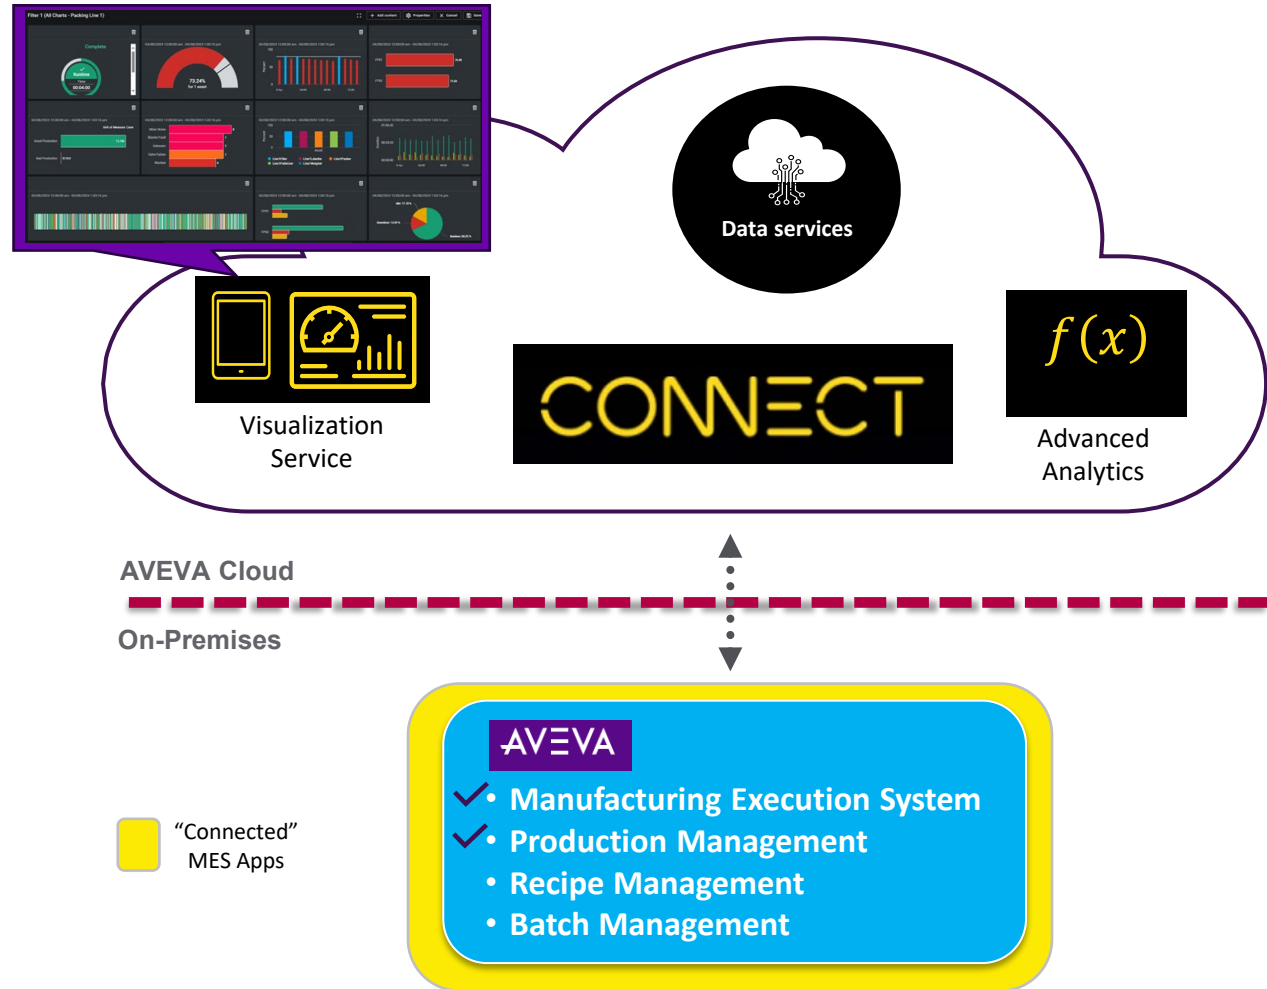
Filter 1 (All Charts - Packing Line 1)

Add content
Properties
Cancel
Save

Complete

73.24%

Data services

Visualization Service

CONNECT

$f(x)$

Advanced Analytics

AVEVA Cloud

On-Premises

AVEVA

• Manufacturing Execution System
• Production Management
• Recipe Management
• Batch Management

“Connected” MES Apps